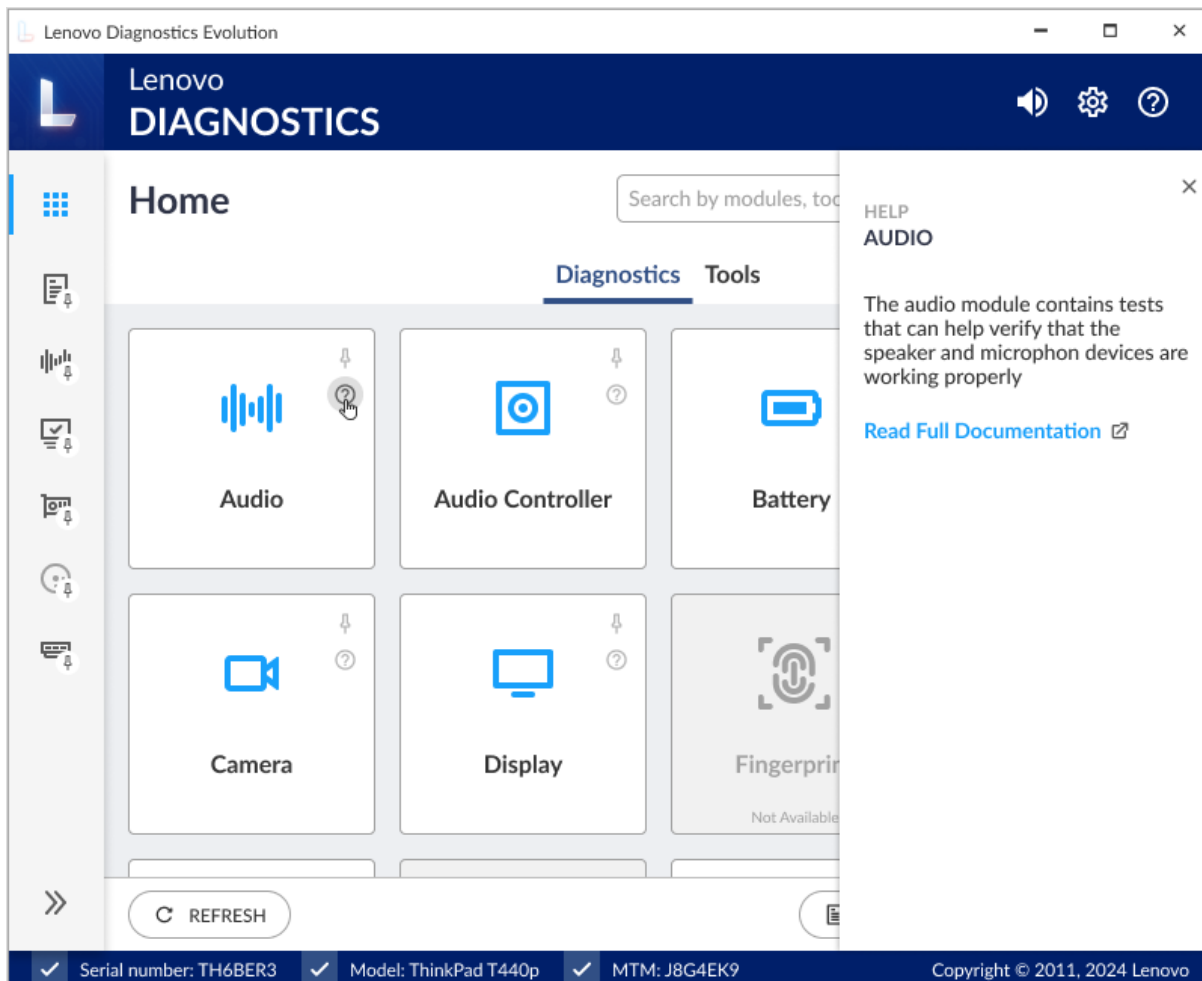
Lenovo Diagnostics Evolution

Lenovo
DIAGNOSTICS

Home

Search by modules, too

Diagnostics Tools

Audio

Audio Controller

Battery

Camera

Display

Fingerprin
Not Available

REFRESH

HELP
AUDIO

The audio module contains tests that can help verify that the speaker and microphon devices are working properly

Read Full Documentation

Serial number: TH6BER3 Model: ThinkPad T440p MTM: J8G4EK9 Copyright © 2011, 2024 Lenovo